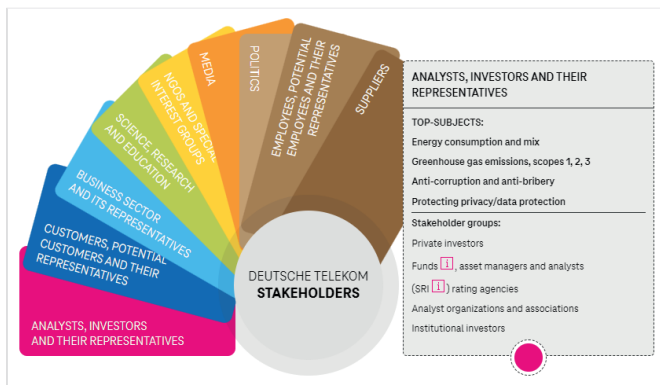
ANALYSTS, INVESTORS AND THEIR REPRESENTATIVES

CUSTOMERS, POTENTIAL CUSTOMERS AND THEIR REPRESENTATIVES

BUSINESS SECTOR AND ITS REPRESENTATIVES

SCIENCE, RESEARCH AND EDUCATION

NGOS AND SPECIAL INTEREST GROUPS

MEDIA

POLITICS

EMPLOYEES, POTENTIAL EMPLOYEES AND THEIR REPRESENTATIVES

SUPPLIERS

DEUTSCHE TELEKOM
STAKEHOLDERS

ANALYSTS, INVESTORS AND THEIR REPRESENTATIVES

TOP-SUBJECTS:
Energy consumption and mix
Greenhouse gas emissions, scopes 1, 2, 3
Anti-corruption and anti-bribery
Protecting privacy/data protection

Stakeholder groups:
Private investors
Funds i, asset managers and analysts
(SRI i) rating agencies
Analyst organizations and associations
Institutional investors